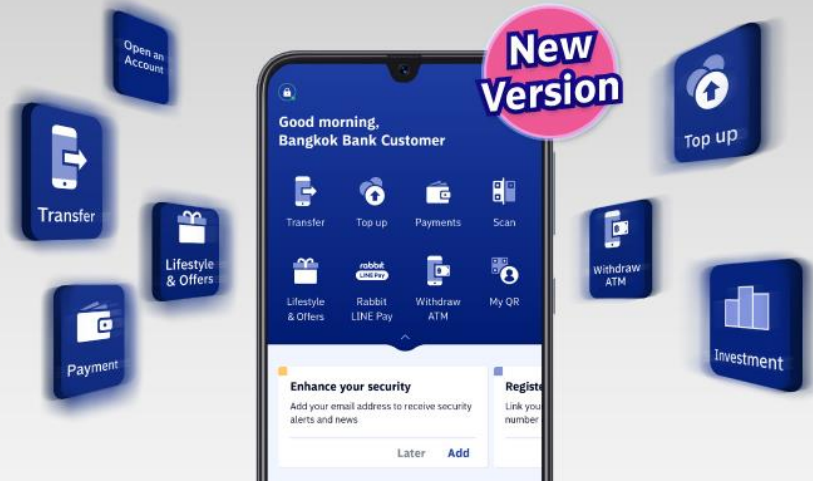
Open an Account

Transfer

Lifestyle & Offers

Payment

New Version

Good morning, Bangkok Bank Customer

Transfer
Top up
Payments
Scan

Lifestyle & Offers
rabbit LINE Pay
Rabbit LINE Pay
Withdraw ATM
My QR

Enhance your security
Add your email address to receive security alerts and news
Later
Add

Registe
Link you
number

Top up

Withdraw ATM

Investment